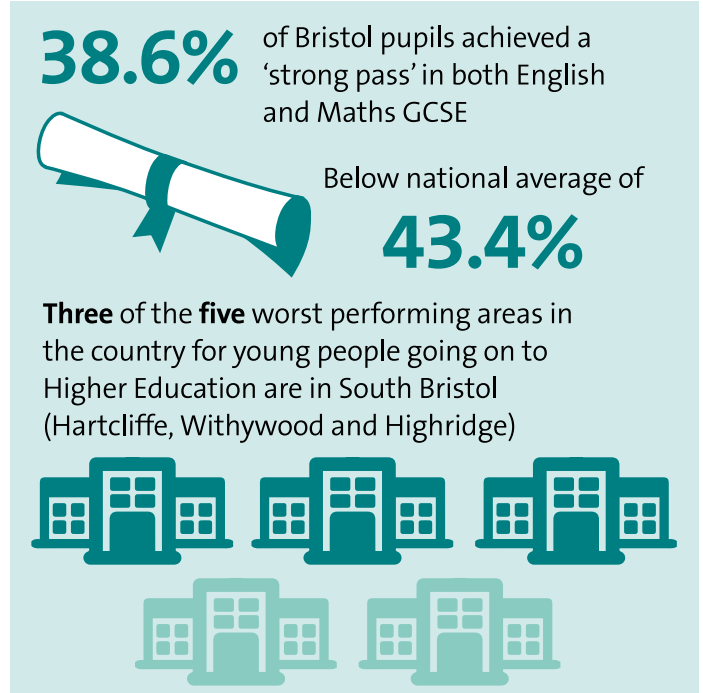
38.6% of Bristol pupils achieved a ‘strong pass’ in both English and Maths GCSE

Below national average of

43.4%

**Three** of the **five** worst performing areas in the country for young people going on to Higher Education are in South Bristol (Hartcliffe, Withywood and Highridge)